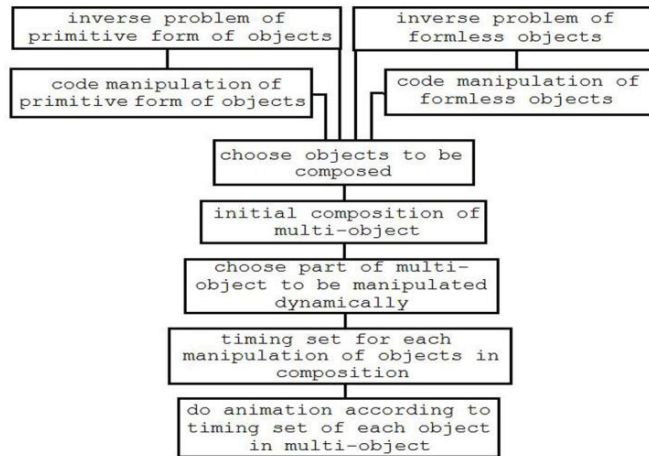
inverse problem of primitive form of objects

code manipulation of primitive form of objects

inverse problem of formless objects

code manipulation of formless objects

choose objects to be composed

initial composition of multi-object

choose part of multi-object to be manipulated dynamically

timing set for each manipulation of objects in composition

do animation according to timing set of each object in multi-object